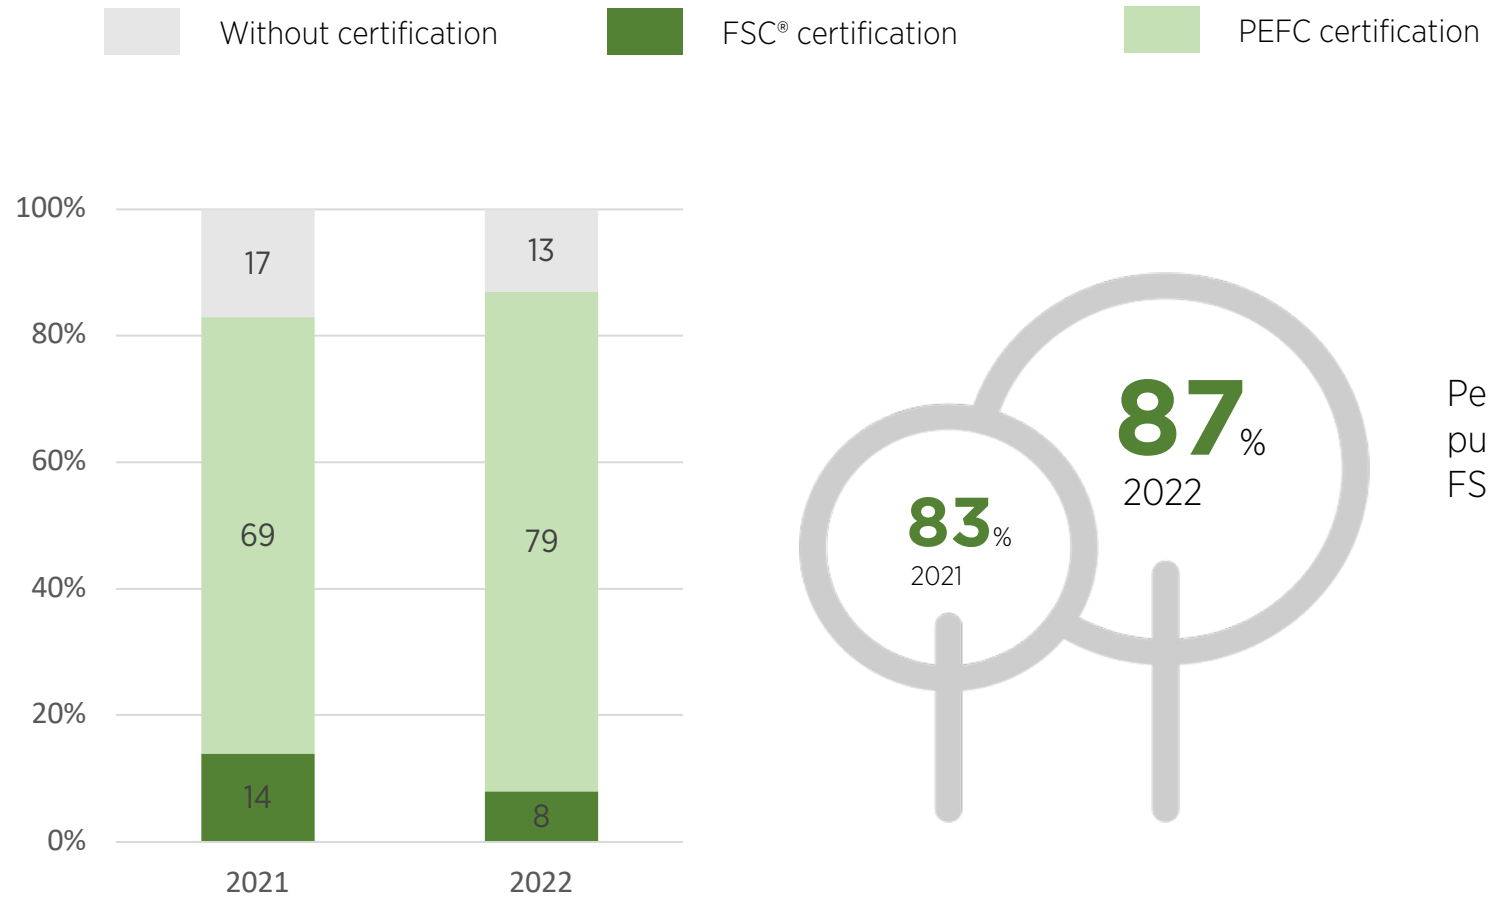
Without certification
FSC® certification
PEFC certification

100%
80%
60%
40%
20%
0%

| | 2021 | 2022 |
|---|---|---|
| Without certification | 17 | 13 |
| PEFC certification | 69 | 79 |
| FSC® certification | 14 | 8 |

83%
2021

87%
2022

Pe
pu
FS